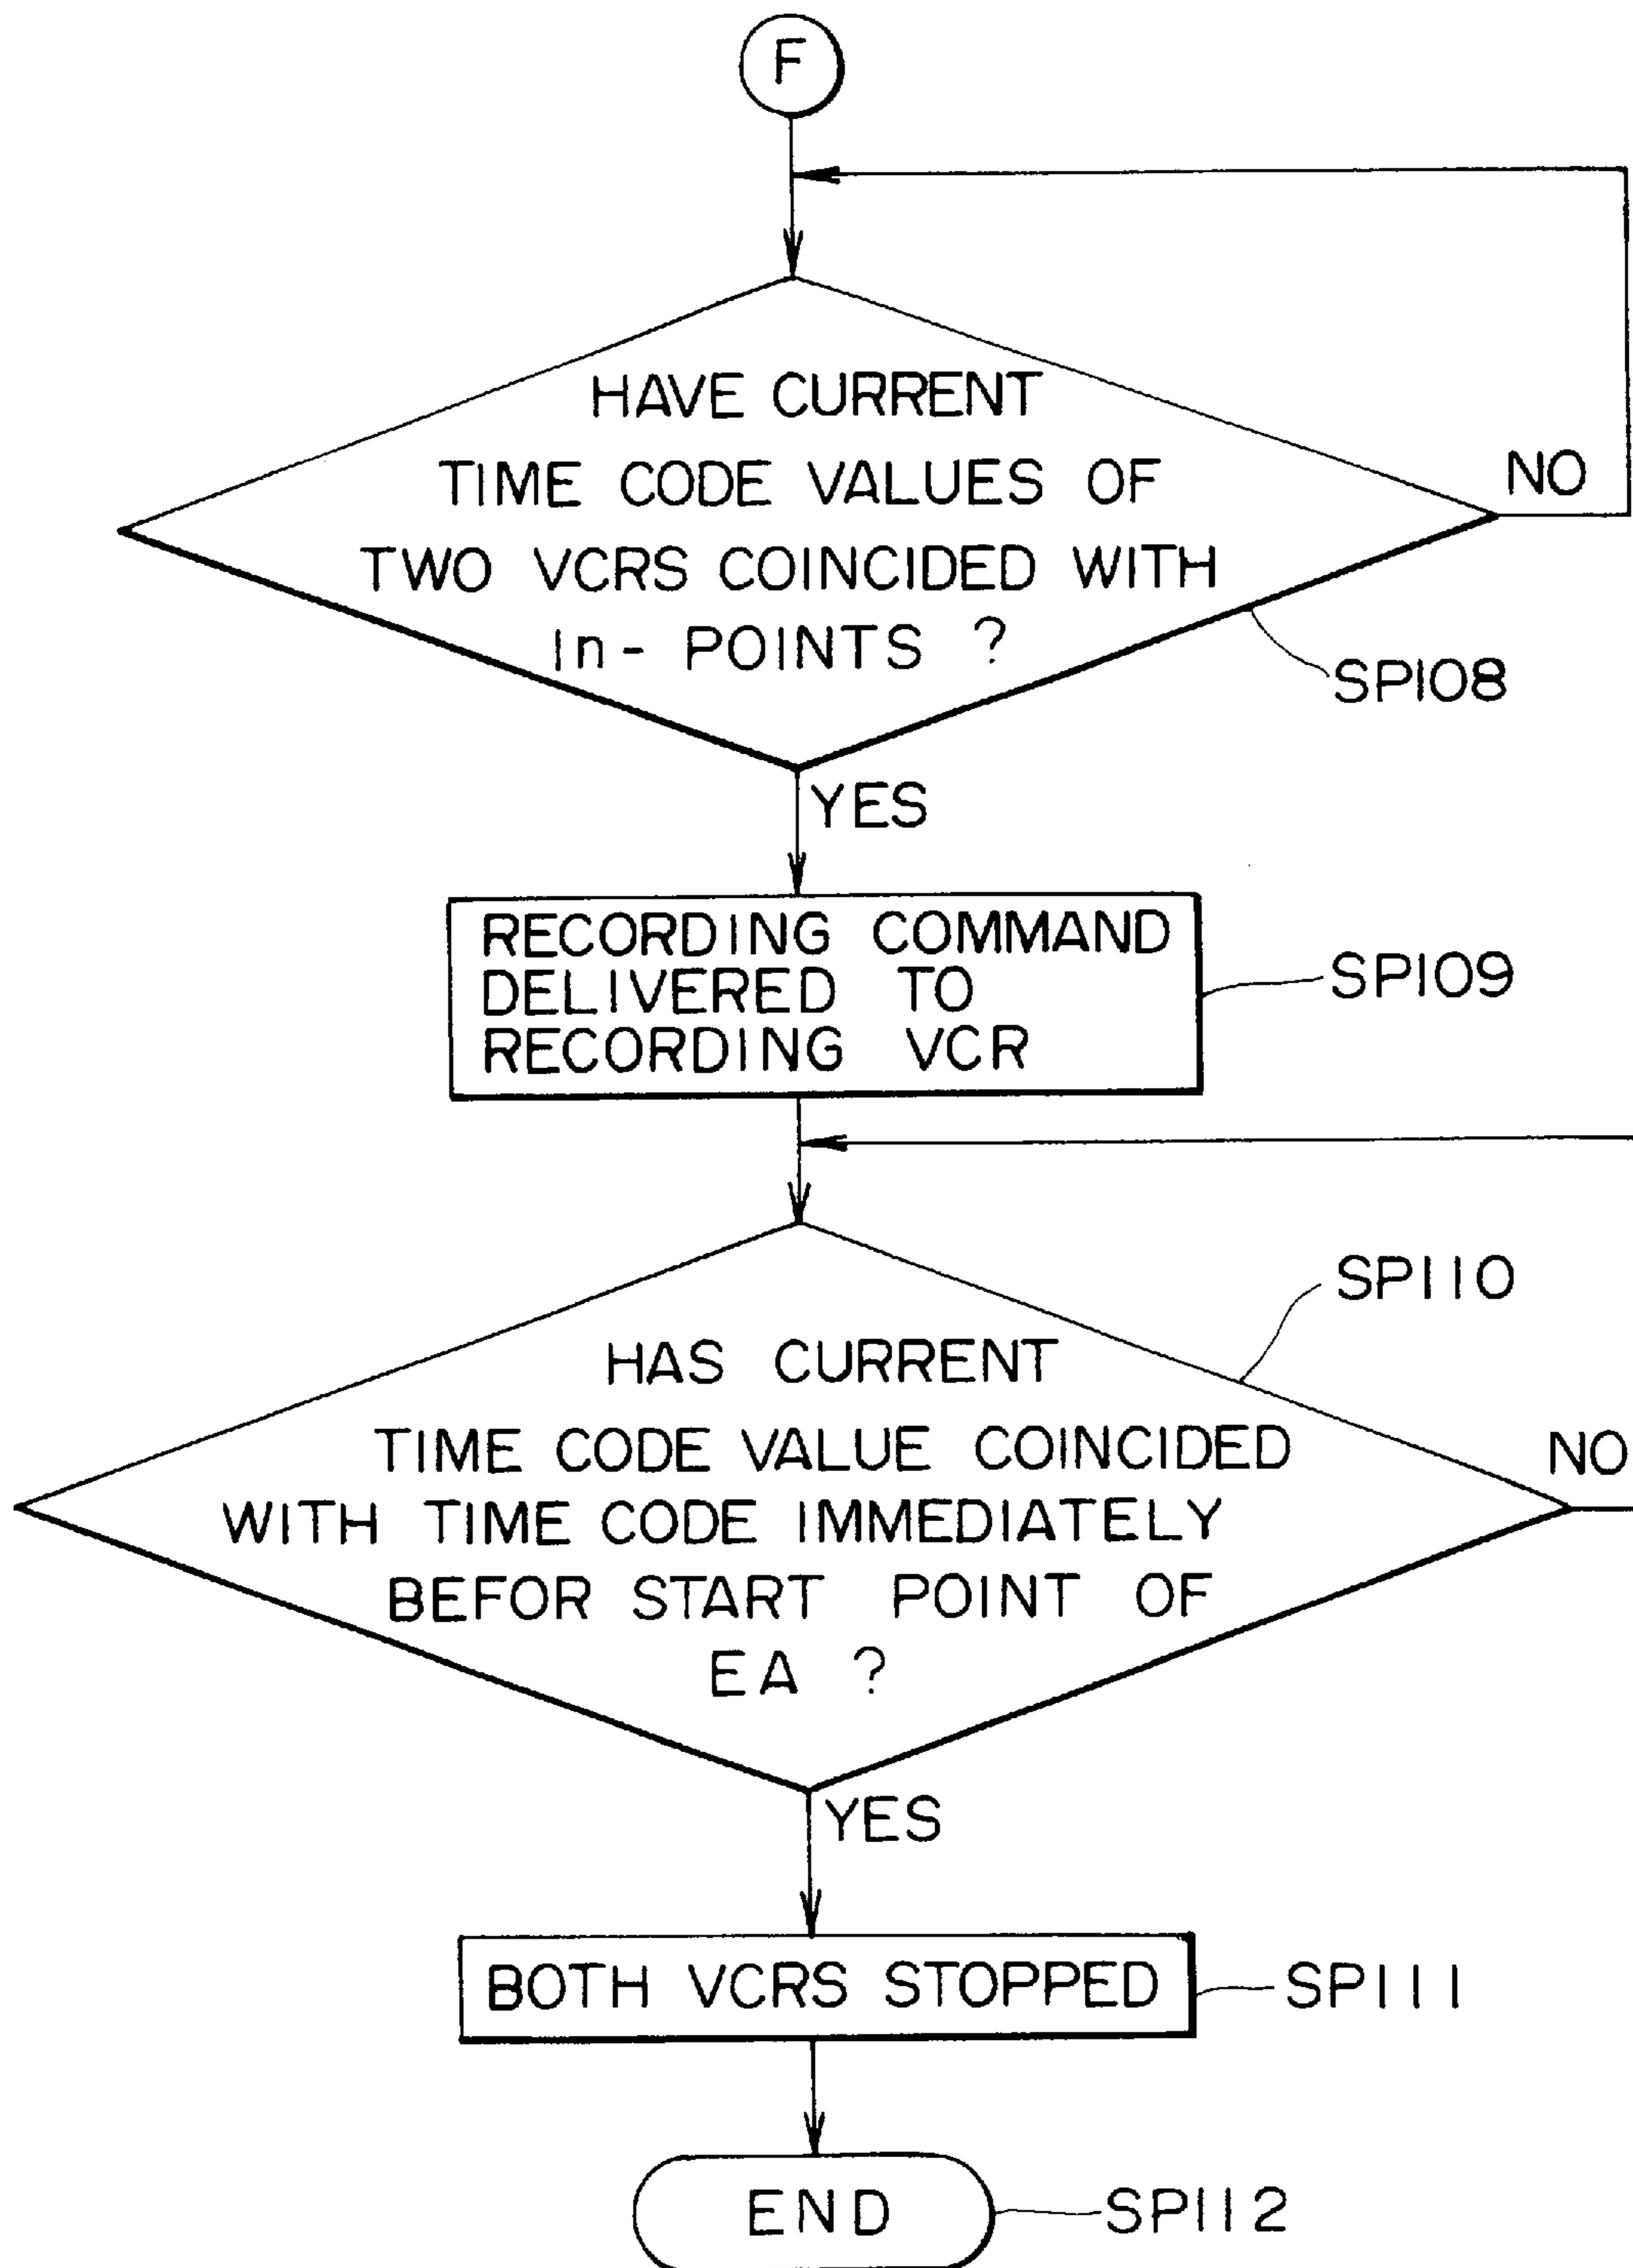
F

HAVE CURRENT TIME CODE VALUES OF TWO VCRS COINCIDED WITH In- POINTS ?

NO

SP108

YES

RECORDING COMMAND DELIVERED TO RECORDING VCR

SP109

SP110

HAS CURRENT TIME CODE VALUE COINCIDED WITH TIME CODE IMMEDIATELY BEFOR START POINT OF EA ?

NO

YES

BOTH VCRS STOPPED

SP111

END

SP112